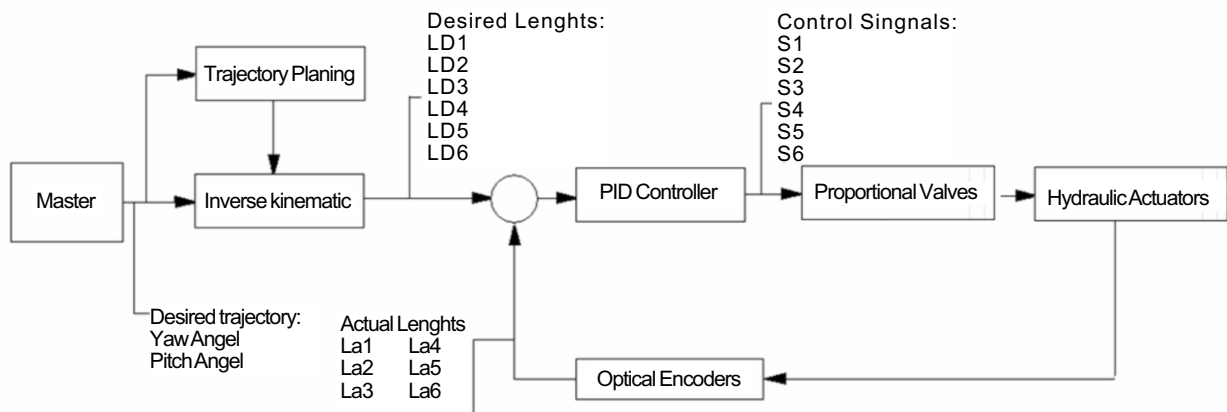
Desired Lenghts:
LD1
LD2
LD3
LD4
LD5
LD6

Control Singnals:
S1
S2
S3
S4
S5
S6

Trajectory Planing

Master

Inverse kinematic

PID Controller

Proportional Valves

Hydraulic Actuators

Desired trajectory:
Yaw Angel
Pitch Angel

Actual Lenghts
La1 La4
La2 La5
La3 La6

Optical Encoders